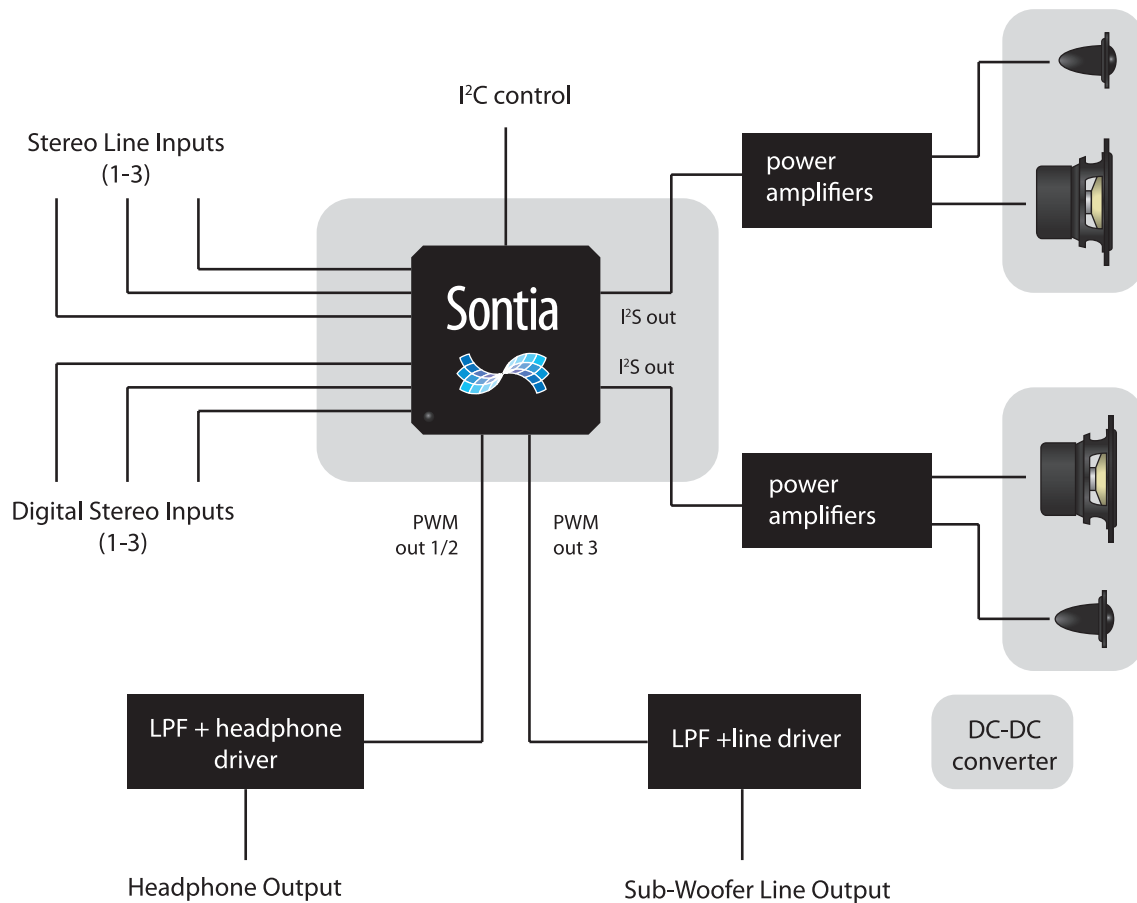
$I^2C$ control

Stereo Line Inputs (1-3)

power amplifiers

Sontia

$I^2S$ out

$I^2S$ out

power amplifiers

Digital Stereo Inputs (1-3)

PWM out 1/2

PWM out 3

LPF + headphone driver

LPF +line driver

DC-DC converter

Headphone Output

Sub-Woofer Line Output